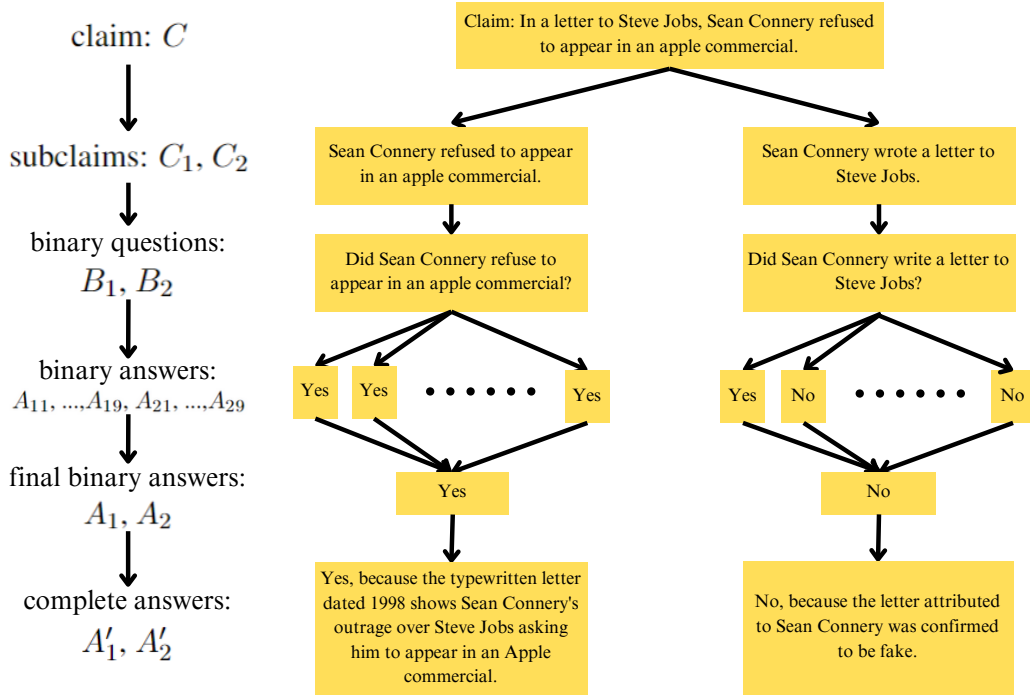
claim: $C$

subclaims: $C_1$, $C_2$

binary questions: $B_1$, $B_2$

binary answers: $A_{11}$, ...,$A_{19}$, $A_{21}$, ...,$A_{29}$

final binary answers: $A_1$, $A_2$

complete answers: $A_1'$, $A_2'$

Claim: In a letter to Steve Jobs, Sean Connery refused to appear in an apple commercial.

Sean Connery refused to appear in an apple commercial.

Did Sean Connery refuse to appear in an apple commercial?

Yes

Yes

••••••

Yes

Yes

Yes, because the typewritten letter dated 1998 shows Sean Connery's outrage over Steve Jobs asking him to appear in an Apple commercial.

Sean Connery wrote a letter to Steve Jobs.

Did Sean Connery write a letter to Steve Jobs?

Yes

No

••••••

No

No

No, because the letter attributed to Sean Connery was confirmed to be fake.